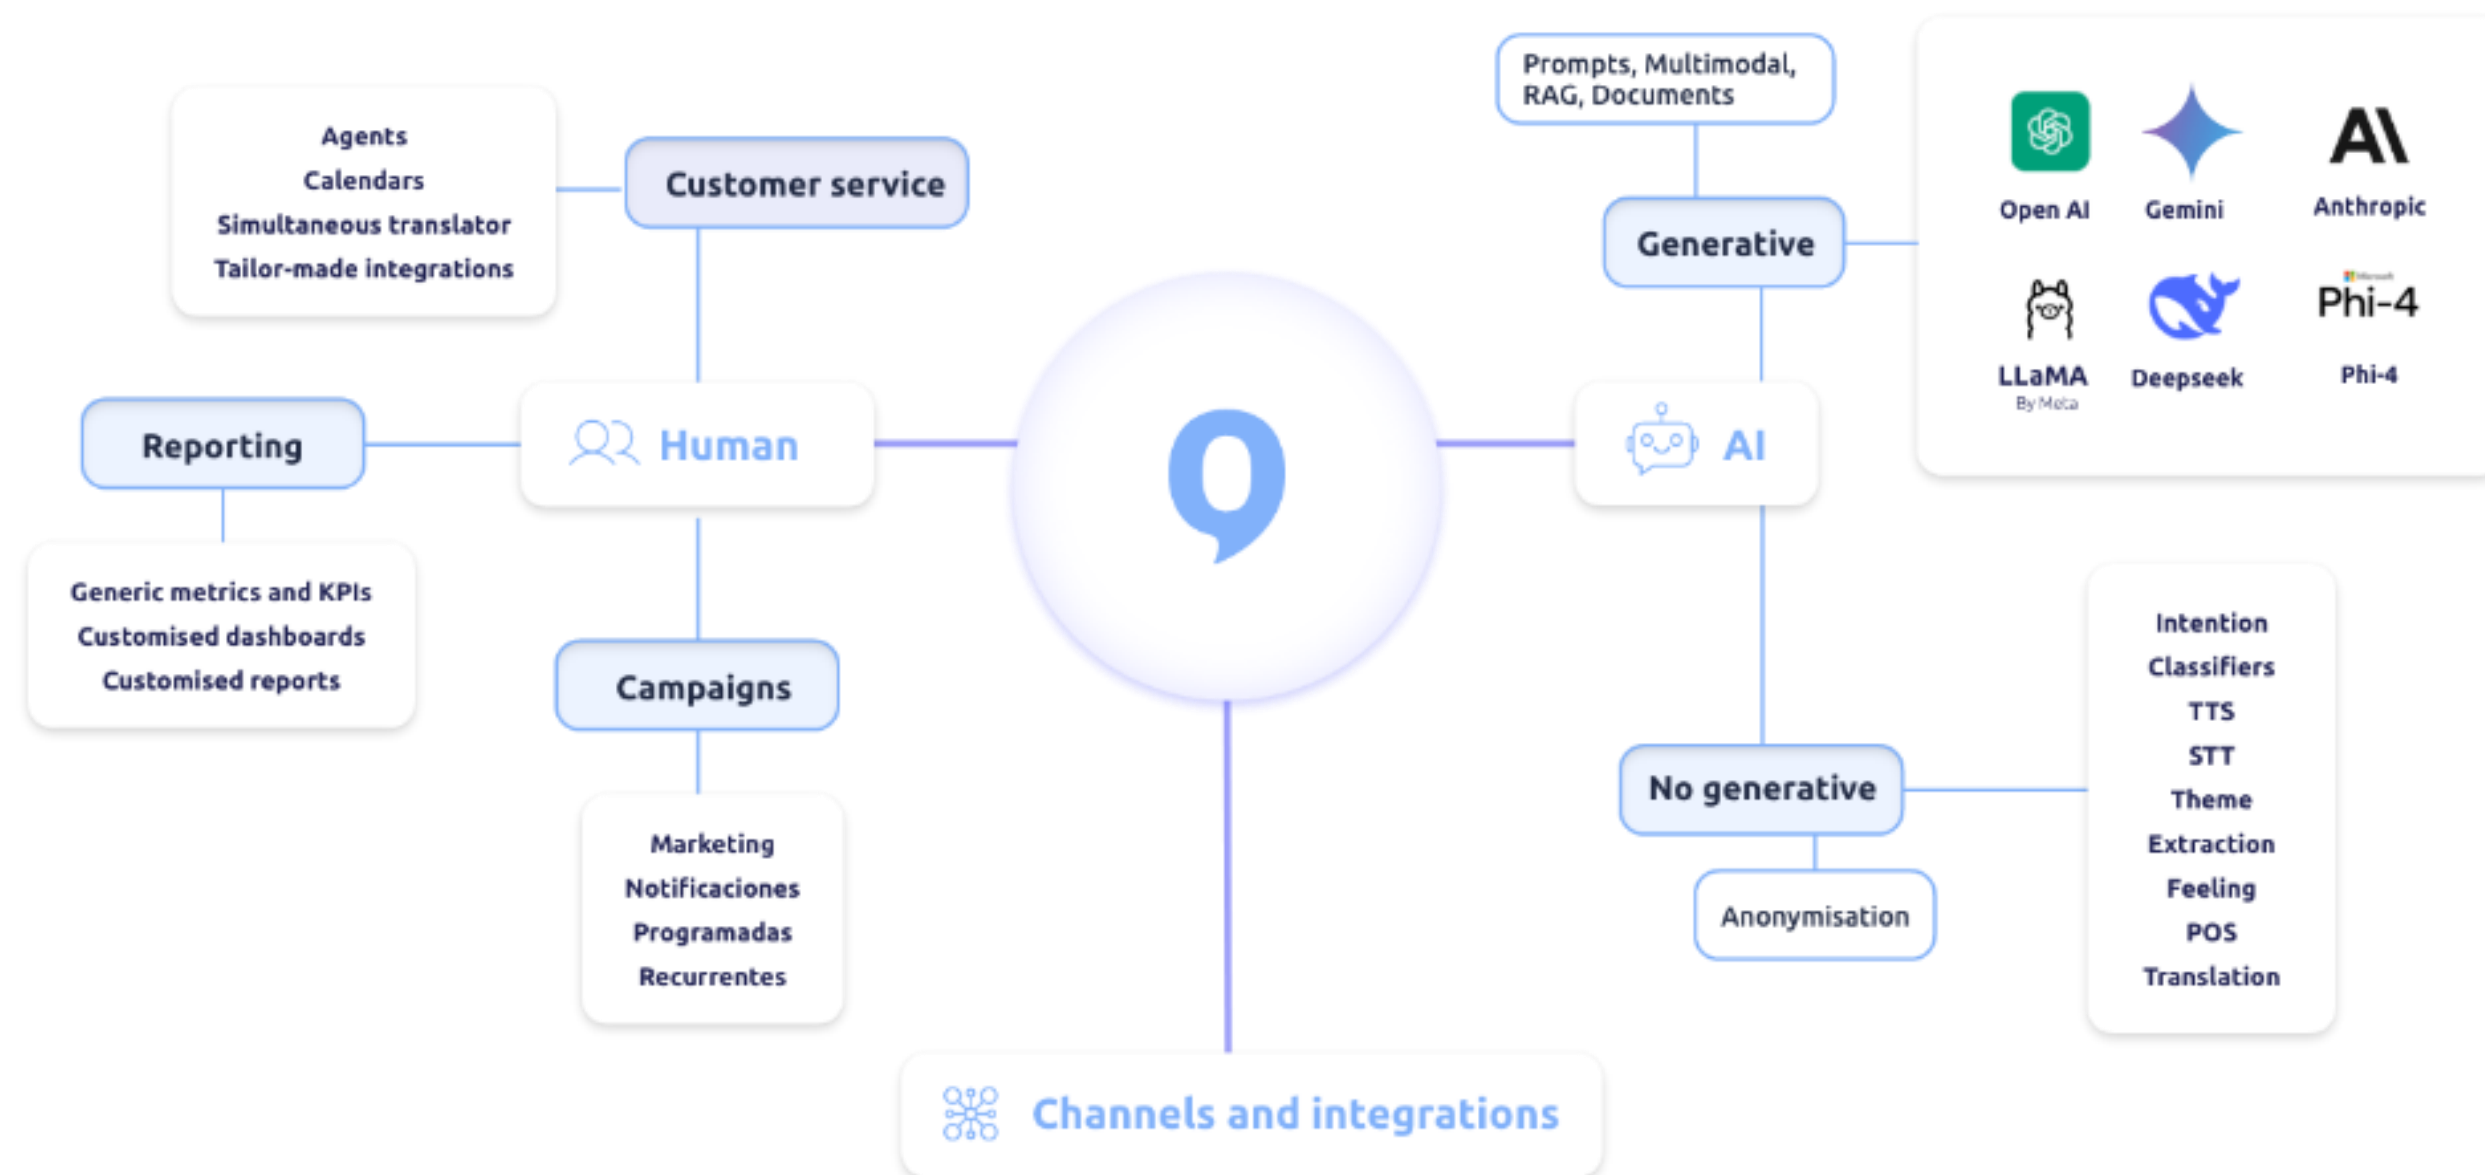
Agents
Calendars
Simultaneous translator
Tailor-made integrations

Customer service

Reporting

Human

Generic metrics and KPIs
Customised dashboards
Customised reports

Campaigns

Marketing
Notificaciones
Programadas
Recurrentes

Prompts, Multimodal, RAG, Documents

Generative

Open AI
Gemini
Anthropic
LLaMA
By Meta
Deepseek
Phi-4
Phi-4

AI

No generative

Anonymisation

Intention
Classifiers
TTS
STT
Theme
Extraction
Feeling
POS
Translation

Channels and integrations